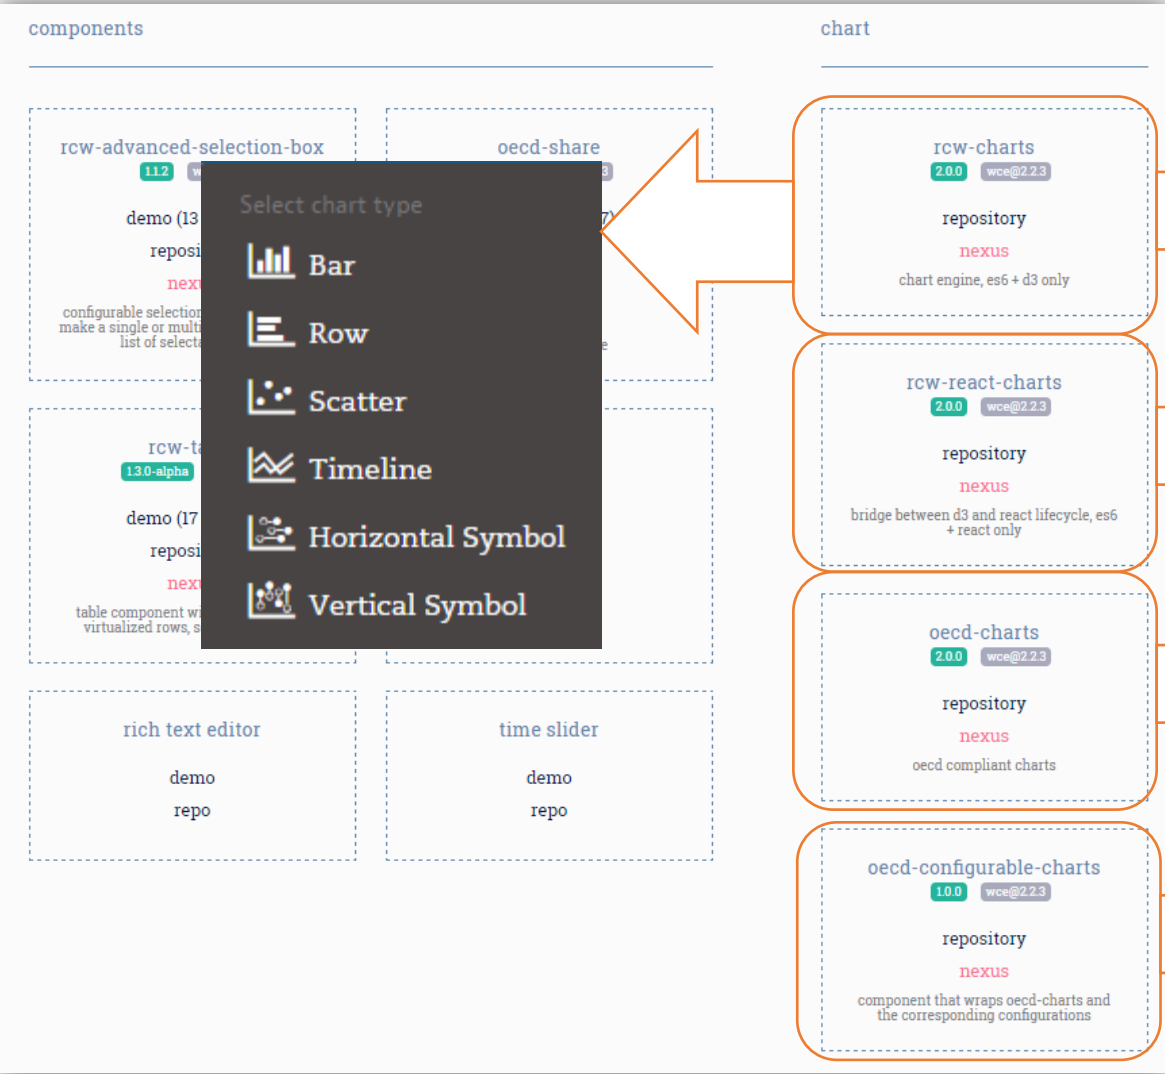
components

rcw-advanced-selection-box
1.1.2 w
demo (13
reposi
nex
configurable selection
make a single or multi
list of selecta

oecd-share
3
7)
e

rcw-ta
1.3.0-alpha
demo (17
reposi
nex
table component wi
virtualized rows, s

Select chart type
Bar
Row
Scatter
Timeline
Horizontal Symbol
Vertical Symbol

rich text editor
demo
repo

time slider
demo
repo

chart

rcw-charts
2.0.0 wce@2.2.3
repository
nexus
chart engine, es6 + d3 only

rcw-react-charts
2.0.0 wce@2.2.3
repository
nexus
bridge between d3 and react lifecycle, es6 + react only

oecd-charts
2.0.0 wce@2.2.3
repository
nexus
oecd compliant charts

oecd-configurable-charts
1.0.0 wce@2.2.3
repository
nexus
component that wraps oecd-charts and the corresponding configurations